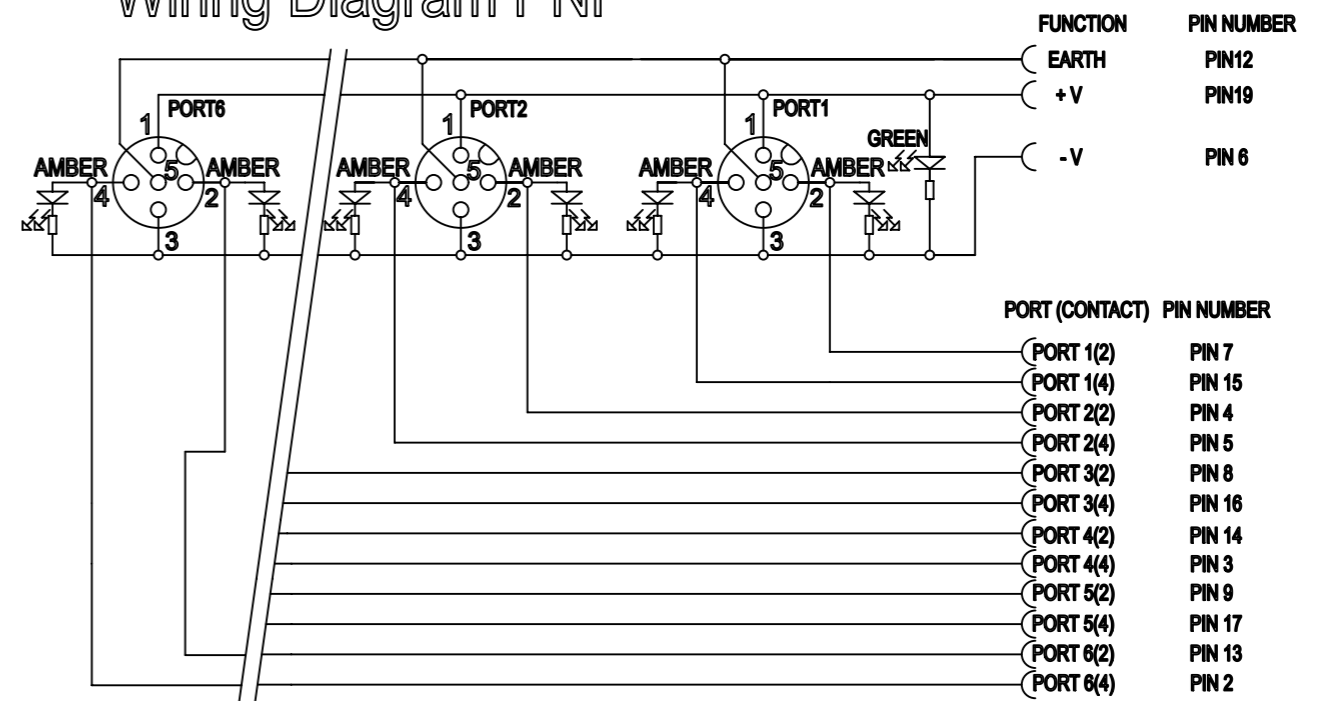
Wiring Diagram PNP

| FUNCTION | PIN NUMBER |
|---|---|
| EARTH | PIN12 |
| + V | PIN19 |
| - V | PIN 6 |

PORT6
1
5
AMBER
AMBER
4
2
3

PORT2
1
5
AMBER
AMBER
4
2
3

PORT1
1
5
AMBER
AMBER
4
2
3

GREEN

| PORT (CONTACT) | PIN NUMBER |
|---|---|
| PORT 1(2) | PIN 7 |
| PORT 1(4) | PIN 15 |
| PORT 2(2) | PIN 4 |
| PORT 2(4) | PIN 5 |
| PORT 3(2) | PIN 8 |
| PORT 3(4) | PIN 16 |
| PORT 4(2) | PIN 14 |
| PORT 4(4) | PIN 3 |
| PORT 5(2) | PIN 9 |
| PORT 5(4) | PIN 17 |
| PORT 6(2) | PIN 13 |
| PORT 6(4) | PIN 2 |